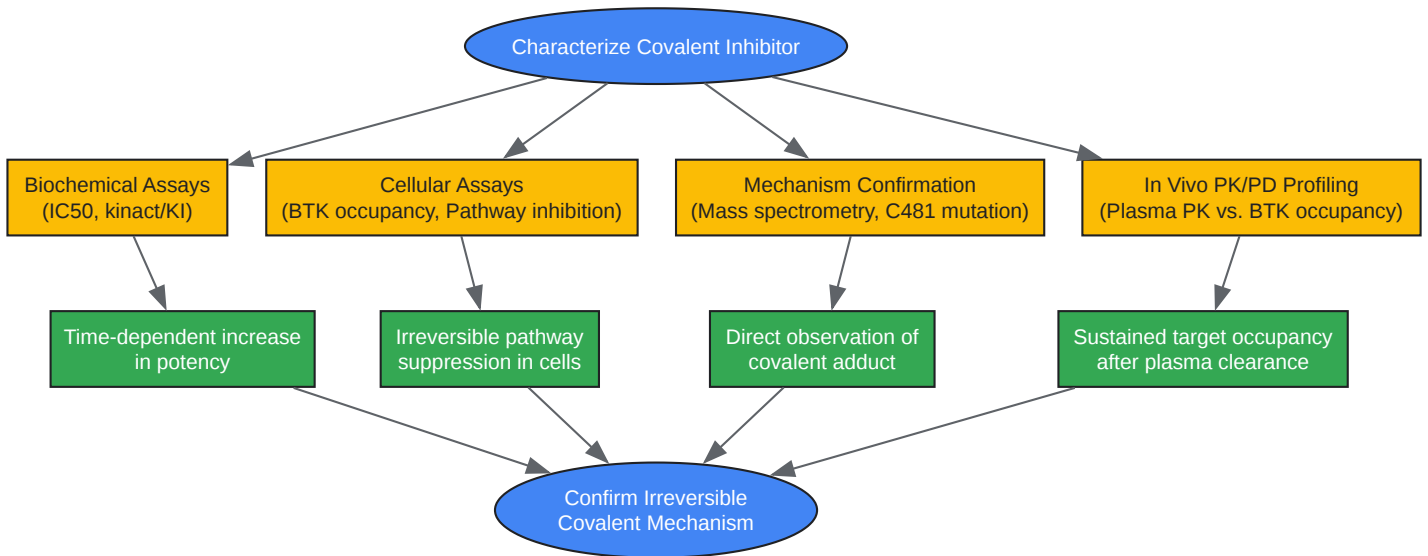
Characterize Covalent Inhibitor

Biochemical Assays
(IC50, kinact/KI)

Cellular Assays
(BTK occupancy, Pathway inhibition)

Mechanism Confirmation
(Mass spectrometry, C481 mutation)

In Vivo PK/PD Profiling
(Plasma PK vs. BTK occupancy)

Time-dependent increase in potency

Irreversible pathway suppression in cells

Direct observation of covalent adduct

Sustained target occupancy after plasma clearance

Confirm Irreversible Covalent Mechanism